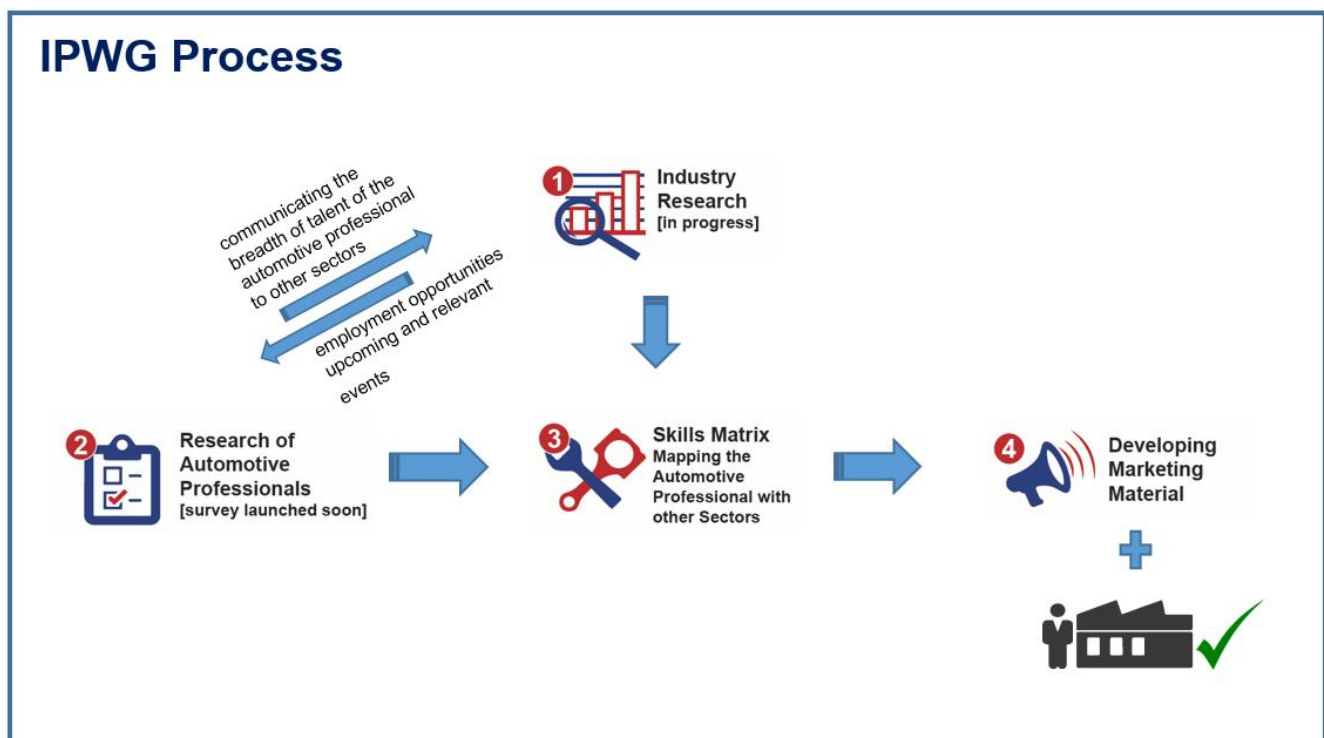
IPWG Process

communicating the breadth of talent of the automotive professional to other sectors

employment opportunities upcoming and relevant events

1 Industry Research [in progress]

2 Research of Automotive Professionals [survey launched soon]

3 Skills Matrix Mapping the Automotive Professional with other Sectors

4 Developing Marketing Material